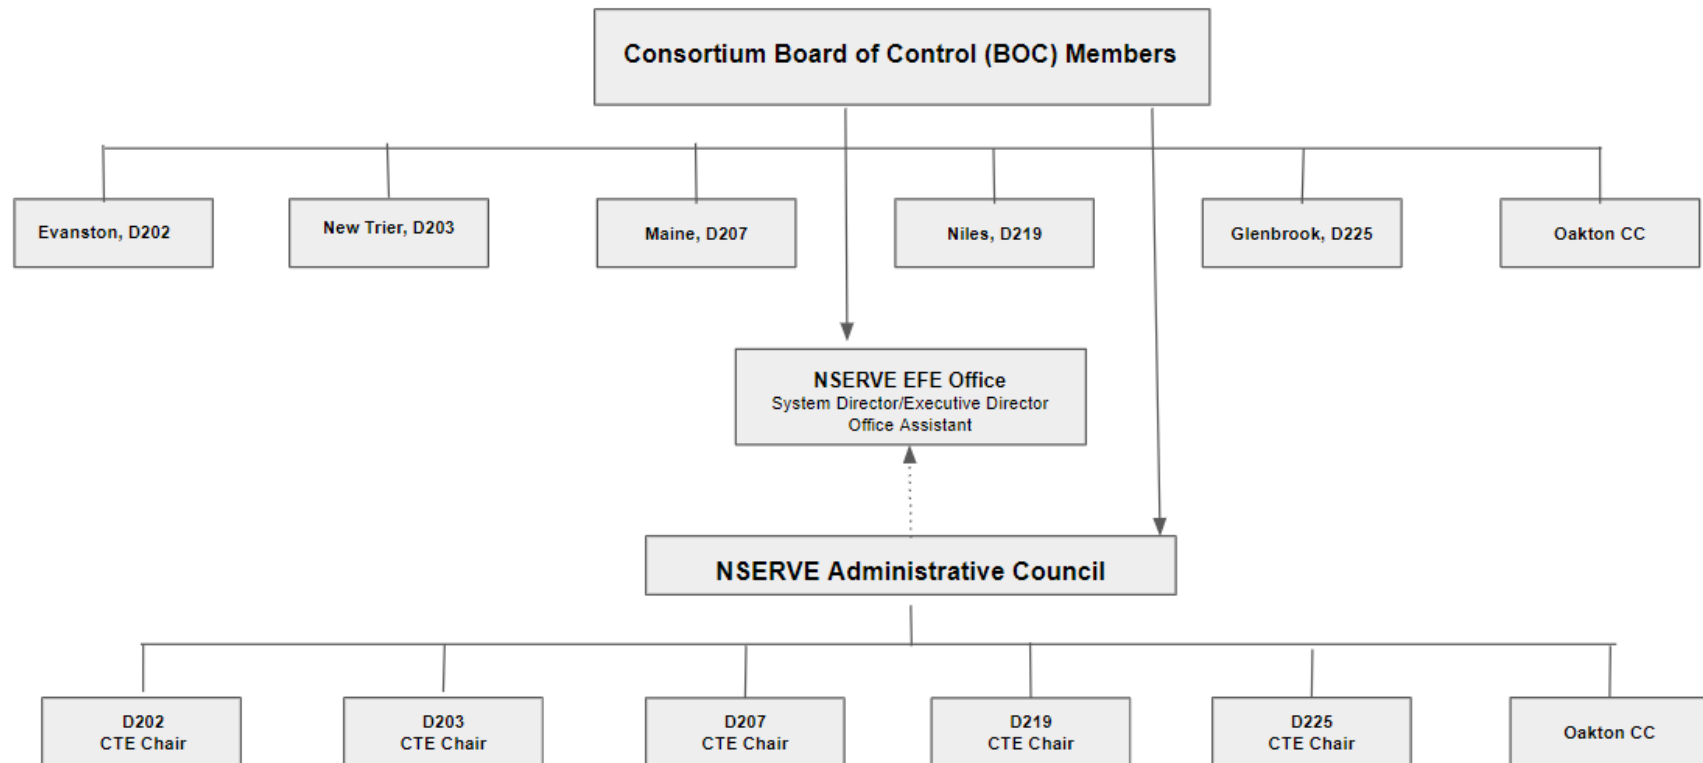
Consortium Board of Control (BOC) Members

Evanston, D202

New Trier, D203

Maine, D207

Niles, D219

Glenbrook, D225

Oakton CC

NSERVE EFE Office
System Director/Executive Director
Office Assistant

NSERVE Administrative Council

D202
CTE Chair

D203
CTE Chair

D207
CTE Chair

D219
CTE Chair

D225
CTE Chair

Oakton CC